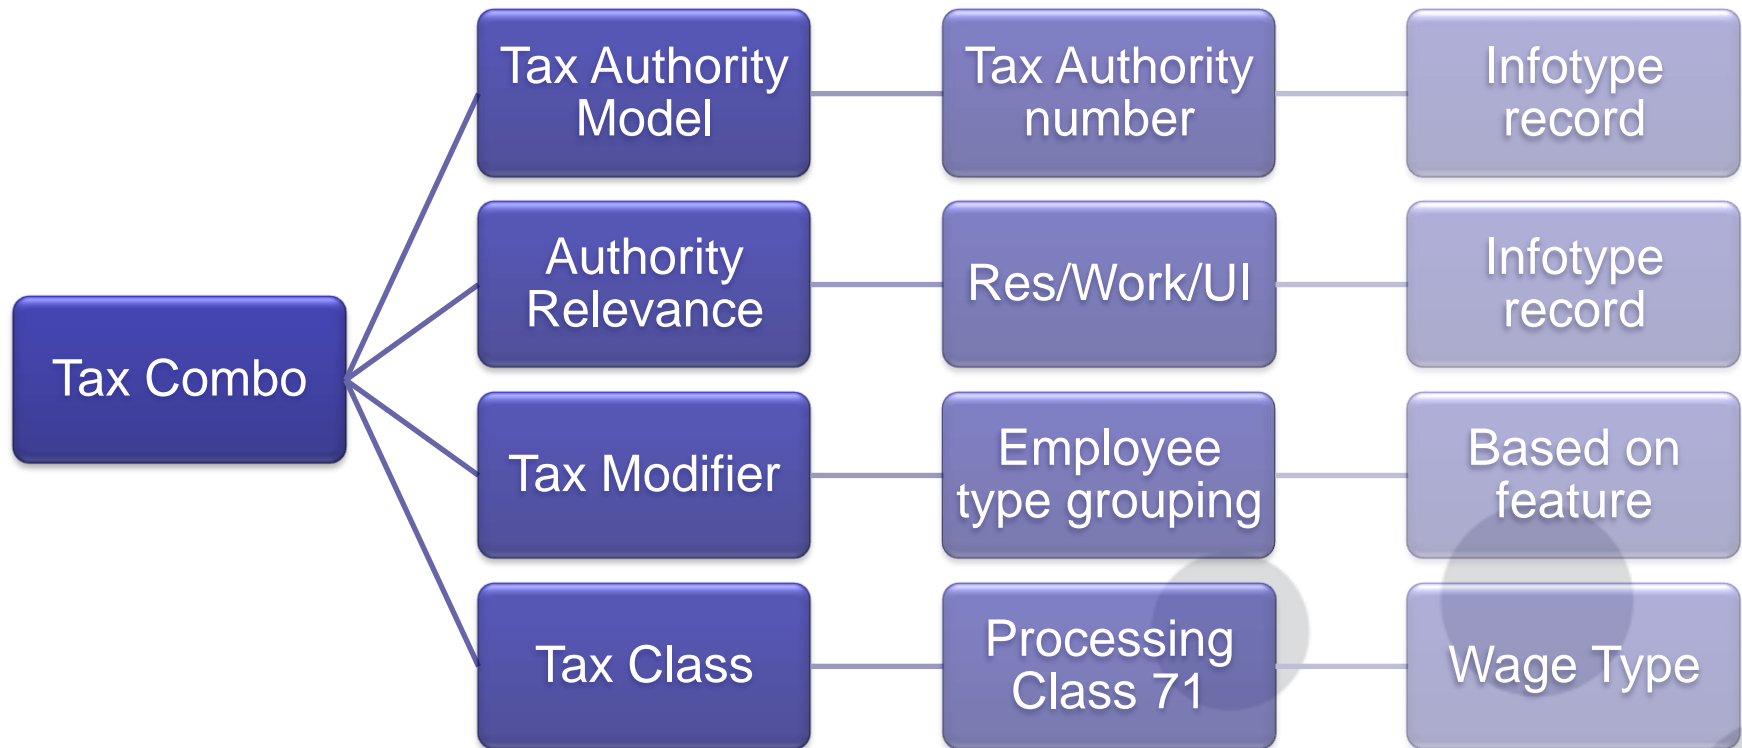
Tax Combo

Tax Authority Model

Tax Authority number

Infotype record

Authority Relevance

Res/Work/UI

Infotype record

Tax Modifier

Employee type grouping

Based on feature

Tax Class

Processing Class 71

Wage Type